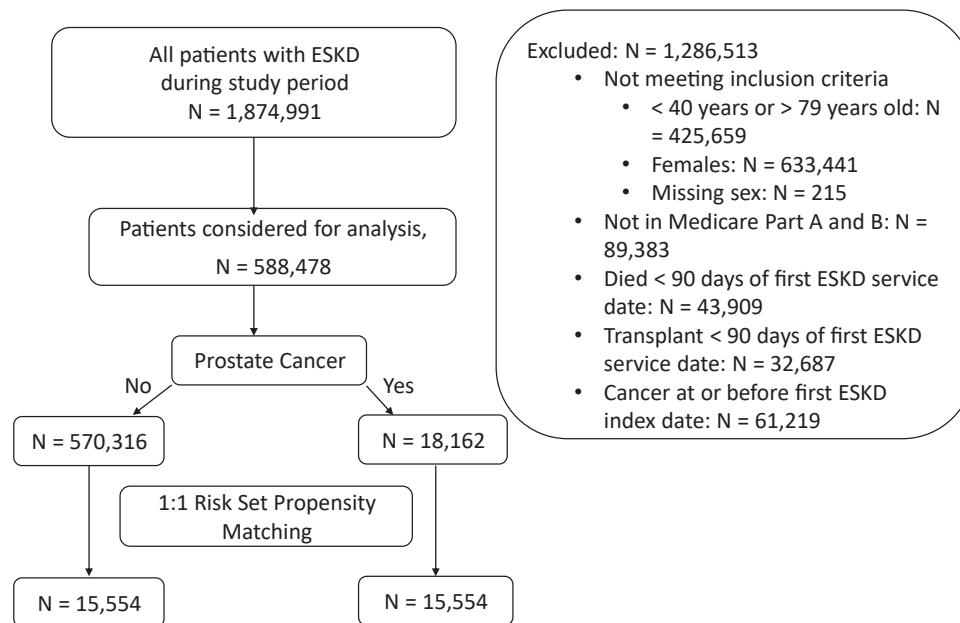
All patients with ESKD during study period
N = 1,874,991

Excluded: N = 1,286,513
• Not meeting inclusion criteria
  • < 40 years or > 79 years old: N = 425,659
  • Females: N = 633,441
  • Missing sex: N = 215
• Not in Medicare Part A and B: N = 89,383
• Died < 90 days of first ESKD service date: N = 43,909
• Transplant < 90 days of first ESKD service date: N = 32,687
• Cancer at or before first ESKD index date: N = 61,219

Patients considered for analysis,
N = 588,478

Prostate Cancer

No

Yes

N = 570,316

N = 18,162

1:1 Risk Set Propensity Matching

N = 15,554

N = 15,554